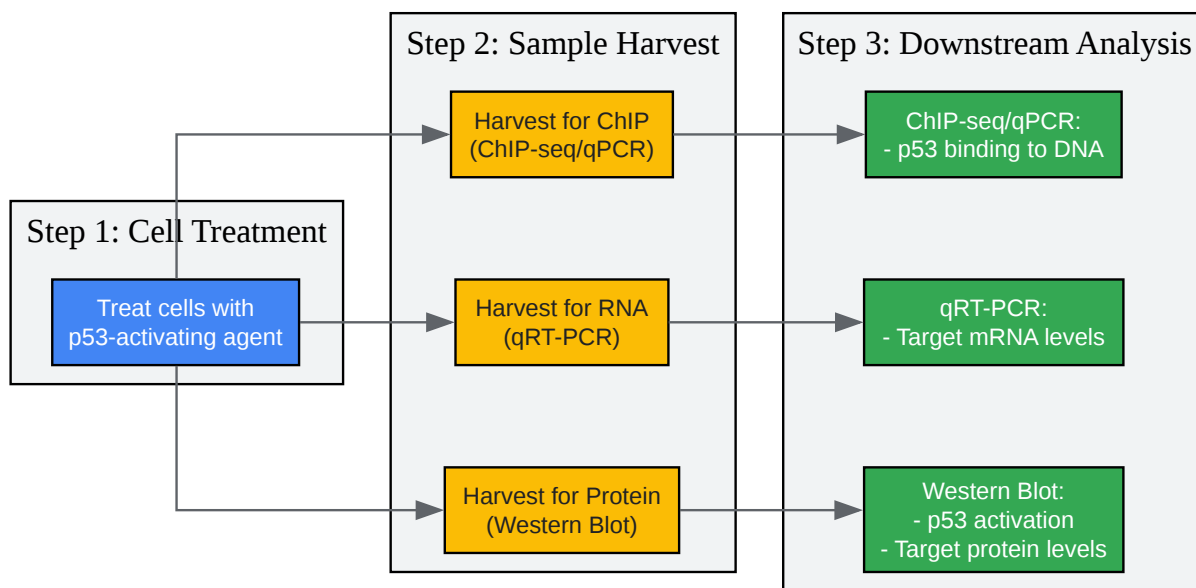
Step 1: Cell Treatment

Treat cells with p53-activating agent

Step 2: Sample Harvest

Harvest for ChIP (ChIP-seq/qPCR)

Harvest for RNA (qRT-PCR)

Harvest for Protein (Western Blot)

Step 3: Downstream Analysis

ChIP-seq/qPCR:
- p53 binding to DNA

qRT-PCR:
- Target mRNA levels

Western Blot:
- p53 activation
- Target protein levels